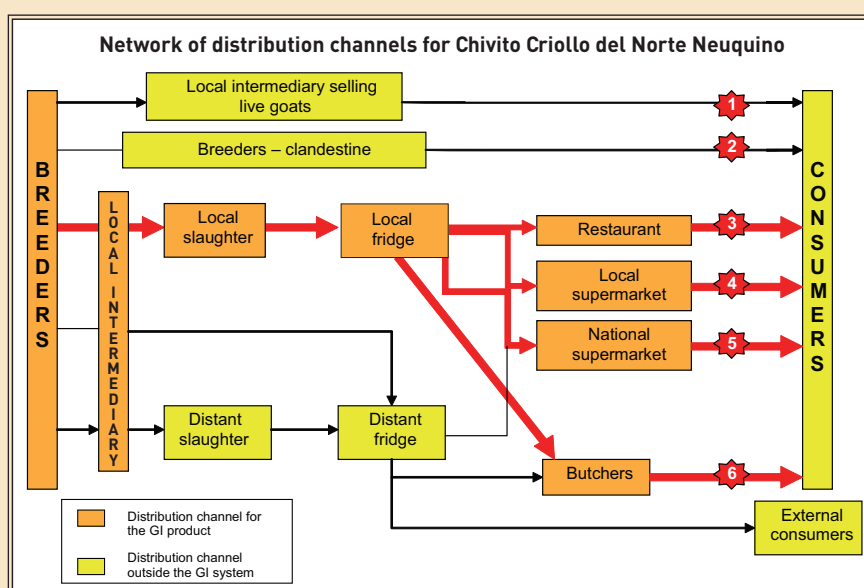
Network of distribution channels for Chivito Criollo del Norte Neuquino

BREEDERS

Local intermediary selling live goats

1

Breeders – clandestine

2

LOCAL INTERMEDIARY

Local slaughter

Local fridge

Restaurant

3

Local supermarket

4

National supermarket

5

CONSUMERS

Distant slaughter

Distant fridge

Butchers

6

External consumers

Distribution channel for the GI product

Distribution channel outside the GI system